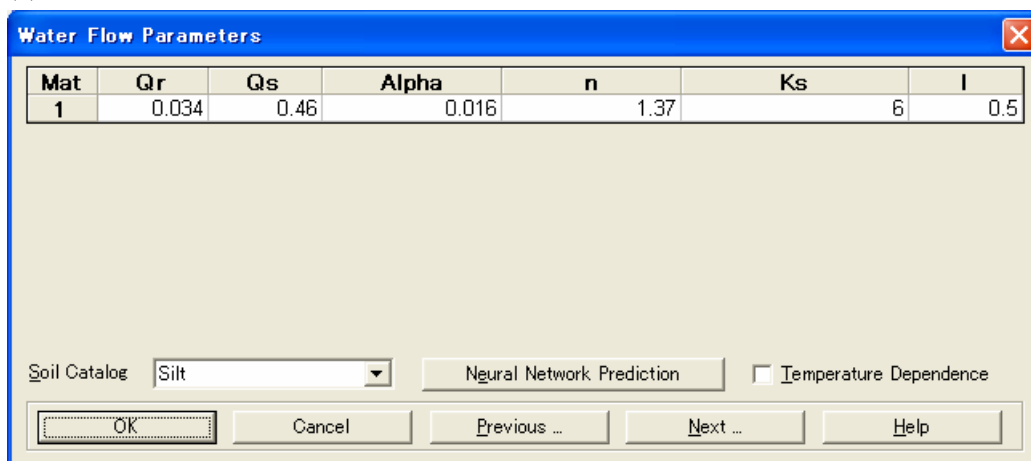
Water Flow Parameters

| Mat | Qr | Qs | Alpha | n | Ks | l |
|---|---|---|---|---|---|---|
| 1 | 0.034 | 0.46 | 0.016 | 1.37 | 6 | 0.5 |

Soil Catalog Silt

Neural Network Prediction

Temperature Dependence

OK

Cancel

Previous ...

Next ...

Help